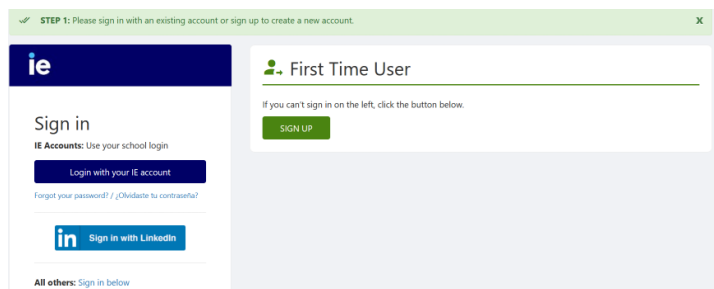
STEP 1: Please sign in with an existing account or sign up to create a new account.

X

ie

Sign in

IE Accounts: Use your school login

Login with your IE account

Forgot your password? / ¿Olvidaste tu contraseña?

in Sign in with LinkedIn

All others: Sign in below

First Time User

If you can't sign in on the left, click the button below.

SIGN UP